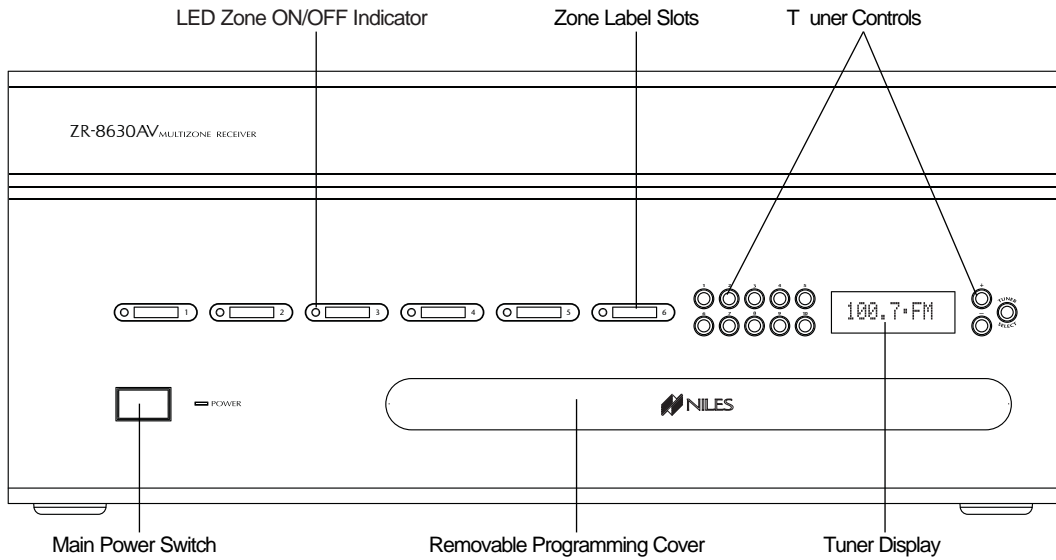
LED Zone ON/OFF Indicator

Zone Label Slots

T uner Controls

ZR-8630AV MULTIZONE RECEIVER

1 2 3 4 5 6

1 2 3 4 5 6 7 8 9 10

100.7·FM

+ − TUNER SELECT

POWER

NILES

Main Power Switch

Removable Programming Cover

Tuner Display